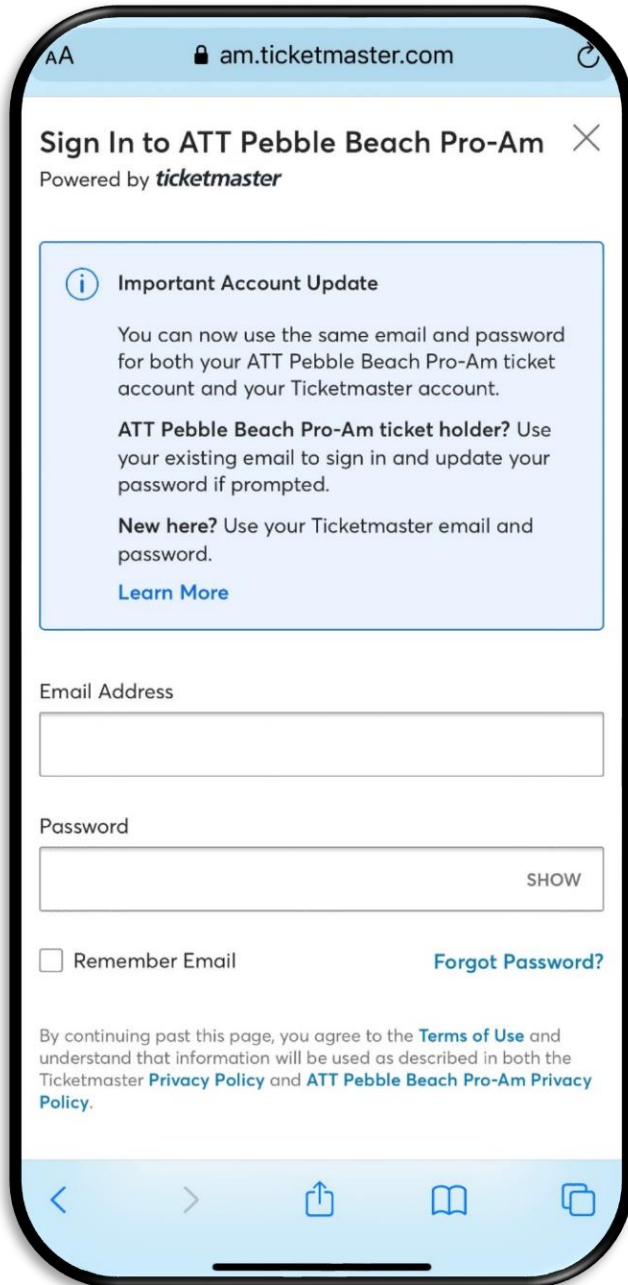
AA am.ticketmaster.com

Sign In to ATT Pebble Beach Pro-Am
Powered by ticketmaster

Important Account Update

You can now use the same email and password for both your ATT Pebble Beach Pro-Am ticket account and your Ticketmaster account.

ATT Pebble Beach Pro-Am ticket holder? Use your existing email to sign in and update your password if prompted.

New here? Use your Ticketmaster email and password.

Learn More

Email Address

Password

SHOW

Remember Email

Forgot Password?

By continuing past this page, you agree to the Terms of Use and understand that information will be used as described in both the Ticketmaster Privacy Policy and ATT Pebble Beach Pro-Am Privacy Policy.